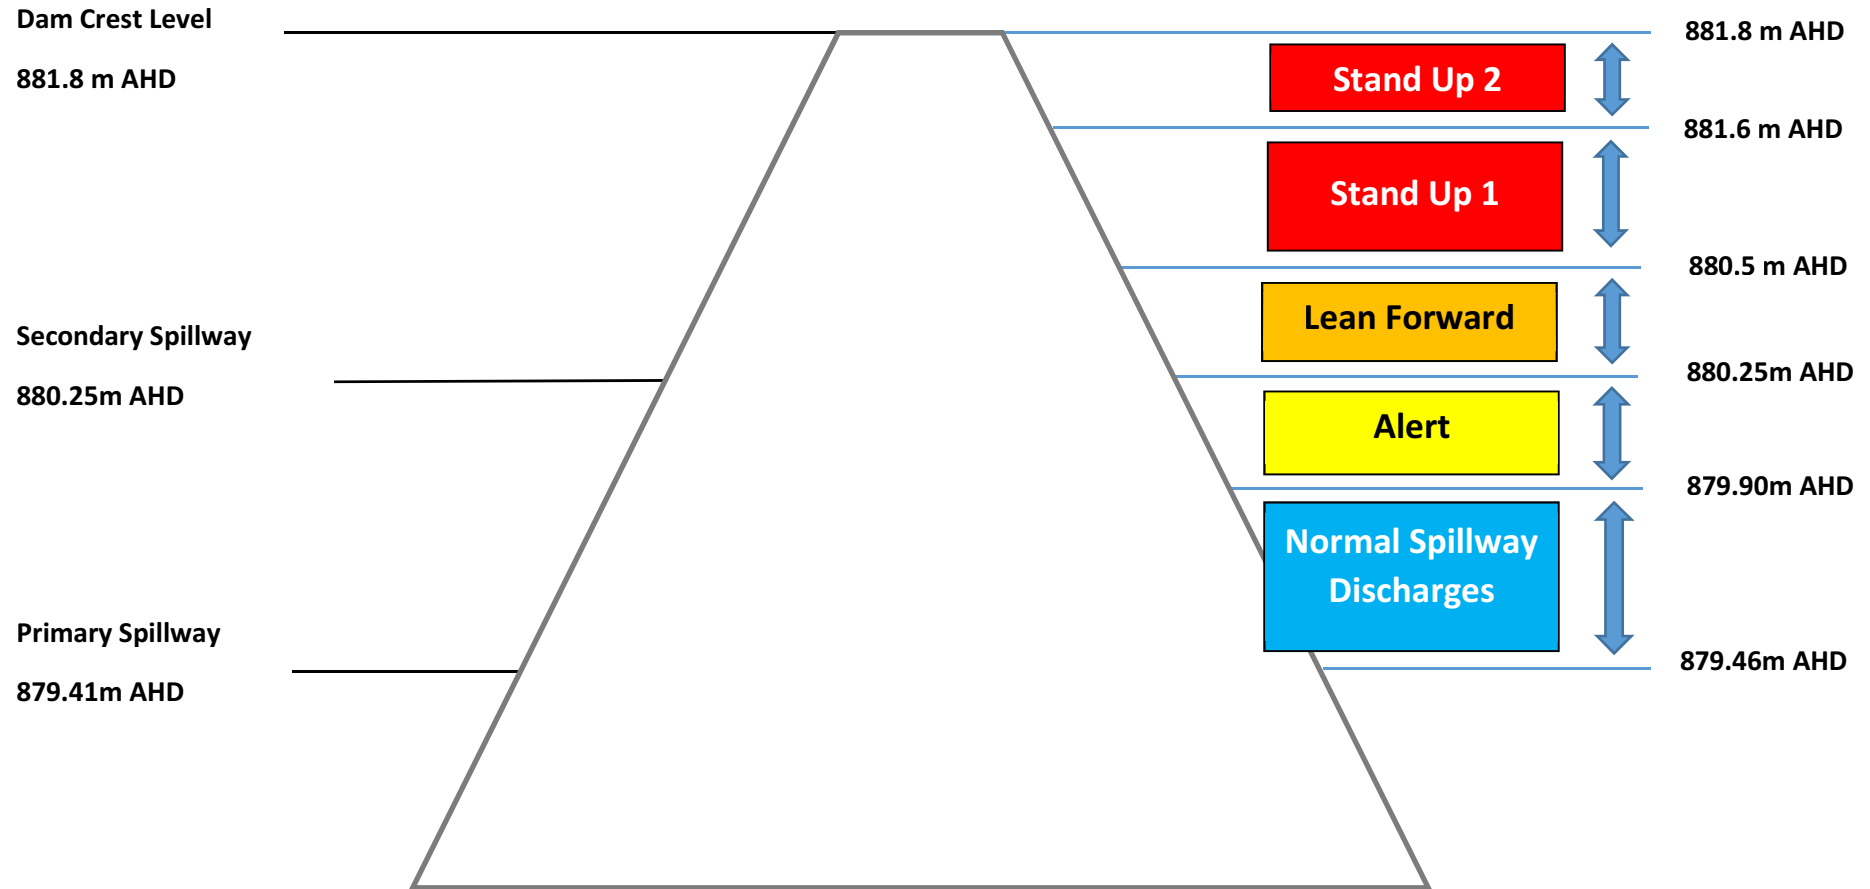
Dam Crest Level

881.8 m AHD

881.8 m AHD

Stand Up 2

881.6 m AHD

Stand Up 1

880.5 m AHD

Secondary Spillway

880.25m AHD

Lean Forward

880.25m AHD

Alert

879.90m AHD

Normal Spillway Discharges

Primary Spillway

879.41m AHD

879.46m AHD